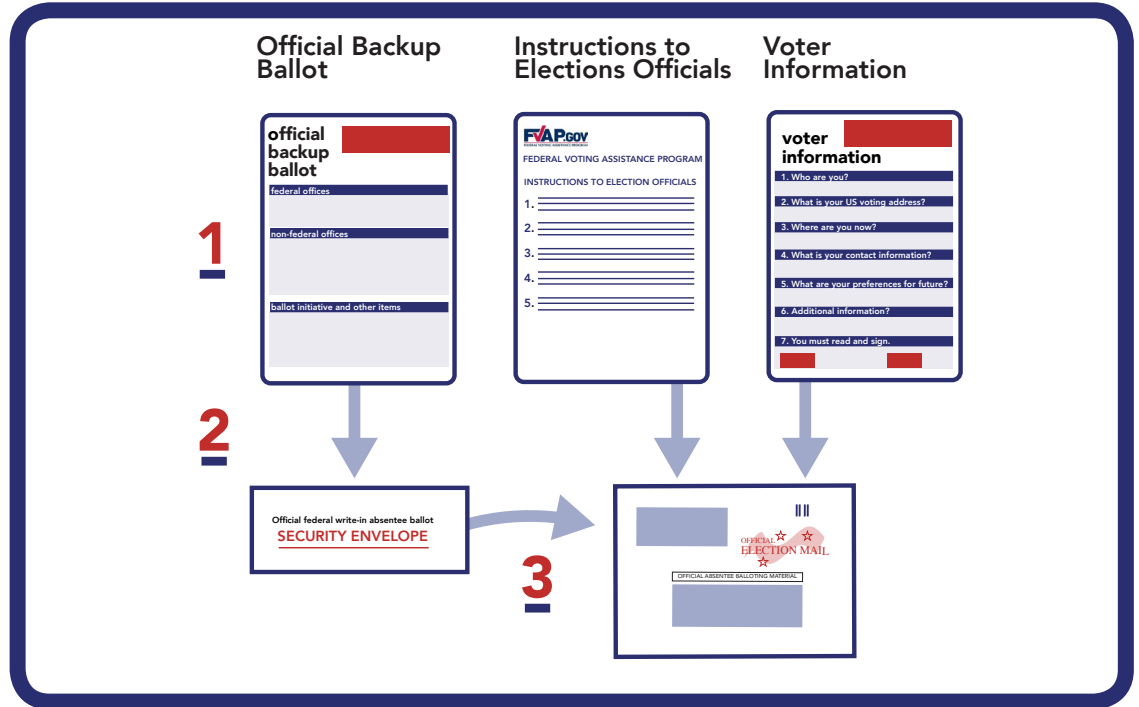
Official Backup Ballot

Instructions to Elections Officials

Voter Information

1

official backup ballot

federal offices

non-federal offices

ballot initiative and other items

FVAP.GOV
FEDERAL VOTING ASSISTANCE PROGRAM

FEDERAL VOTING ASSISTANCE PROGRAM

INSTRUCTIONS TO ELECTION OFFICIALS

1.

2.

3.

4.

5.

voter information

1. Who are you?

2. What is your US voting address?

3. Where are you now?

4. What is your contact information?

5. What are your preferences for future?

6. Additional information?

7. You must read and sign.

2

Official federal write-in absentee ballot
SECURITY ENVELOPE

3

OFFICIAL ELECTION MAIL

OFFICIAL ABSENTEE BALLOTING MATERIAL